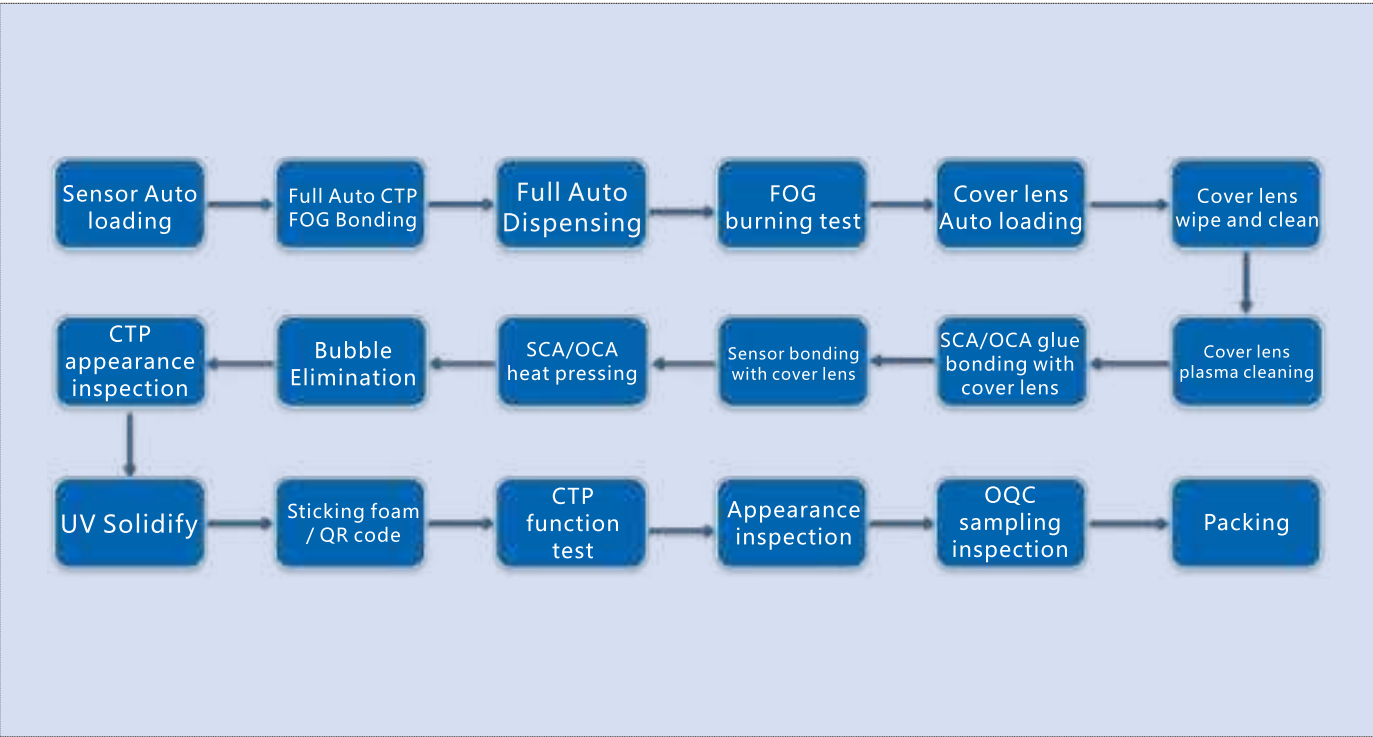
Sensor Auto loading

Full Auto CTP FOG Bonding

Full Auto Dispensing

FOG burning test

Cover lens Auto loading

Cover lens wipe and clean

Cover lens plasma cleaning

SCA/OCA glue bonding with cover lens

Sensor bonding with cover lens

SCA/OCA heat pressing

Bubble Elimination

CTP appearance inspection

UV Solidify

Sticking foam / QR code

CTP function test

Appearance inspection

OQC sampling inspection

Packing